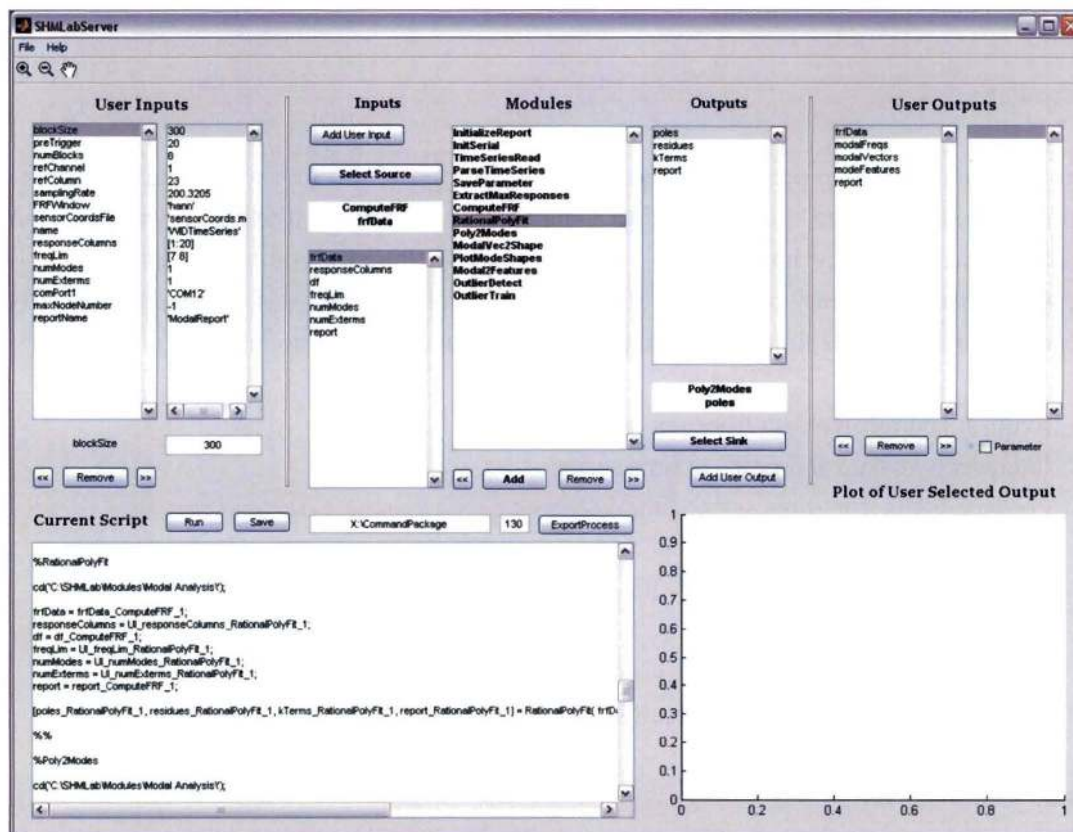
SHMLabServer

File Help

User Inputs

blockSize
preTrigger
numBlocks
refChannel
refColumn
samplingRate
FRFWindow
sensorCoordsFile
name
responseColumns
freqLim
numModes
numExterms
comPort1
maxNodeNumber
reportName

300
20
8
1
23
200.3205
'hann'
'sensorCoords.m
'WIDTimeSeries'
[1:20]
[7 8]
1
1
'COM12'
-1
'ModalReport'

blockSize 300

<< Remove >>

Inputs

Add User Input

Select Source

ComputeFRF
frfData

frfData
responseColumns
df
freqLim
numModes
numExterms
report

Modules

InitializeReport
InitSerial
TimeSeriesRead
ParseTimeSeries
SaveParameter
ExtractMaxResponses
ComputeFRF
RationalPolyFit
Poly2Modes
ModalVec2Shape
PlotModeShapes
Modal2Features
OutlierDetect
OutlierTrain

<< Add Remove >>

Outputs

poles
residues
kTerms
report

Poly2Modes
poles

Select Sink

Add User Output

User Outputs

frfData
modalFreqs
modalVectors
modeFeatures
report

<< Remove >> Parameter

Current Script Run Save X:\CommandPackage 130 ExportProcess

%RationalPolyFit

cd('C:\SHMLab\Modules\Modal Analysis\');

frfData = frfData_ComputeFRF_1;
responseColumns = UI_responseColumns_RationalPolyFit_1;
df = df_ComputeFRF_1;
freqLim = UI_freqLim_RationalPolyFit_1;
numModes = UI_numModes_RationalPolyFit_1;
numExterms = UI_numExterms_RationalPolyFit_1;
report = report_ComputeFRF_1;

[poles_RationalPolyFit_1, residues_RationalPolyFit_1, kTerms_RationalPolyFit_1, report_RationalPolyFit_1] = RationalPolyFit( frfD

%%

%Poly2Modes

cd('C:\SHMLab\Modules\Modal Analysis\');

Plot of User Selected Output

1
0.9
0.8
0.7
0.6
0.5
0.4
0.3
0.2
0.1
0
0 0.2 0.4 0.6 0.8 1